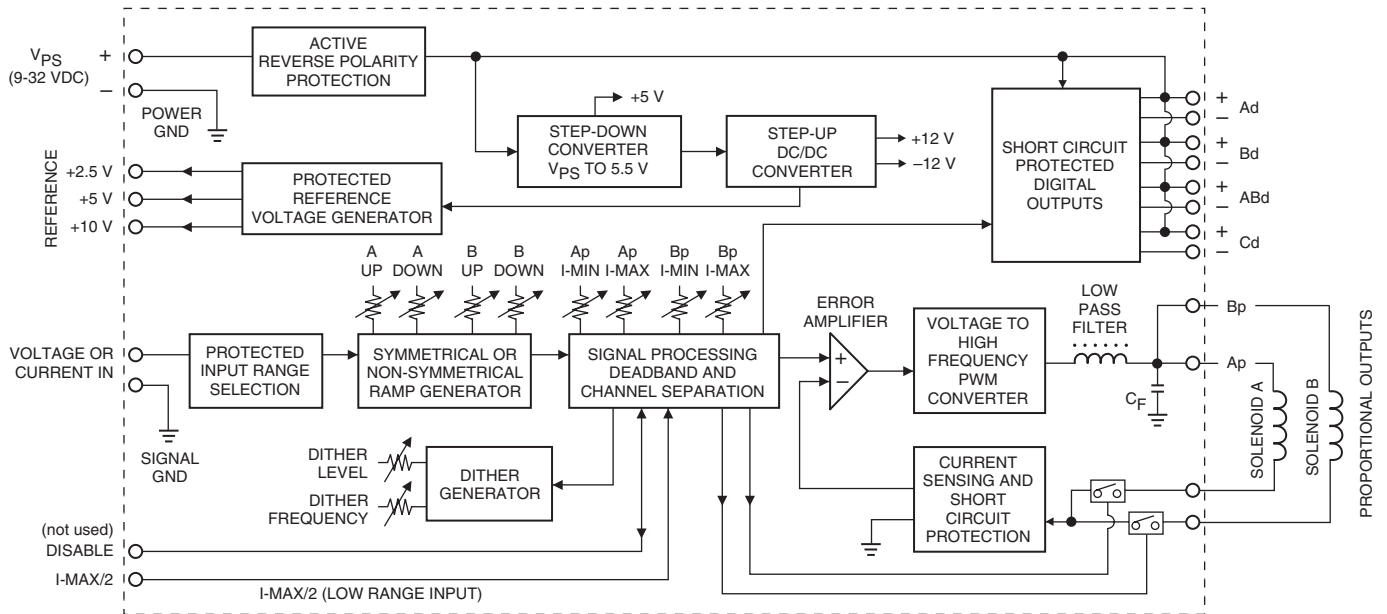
$V_{PS}$ + (9-32 VDC) –

POWER GND

ACTIVE REVERSE POLARITY PROTECTION

+5 V

STEP-DOWN CONVERTER $V_{PS}$ TO 5.5 V

STEP-UP DC/DC CONVERTER

+12 V
–12 V

SHORT CIRCUIT PROTECTED DIGITAL OUTPUTS

+ Ad –
+ Bd –
+ ABd –
+ Cd –

REFERENCE
+2.5 V
+5 V
+10 V

PROTECTED REFERENCE VOLTAGE GENERATOR

A UP
A DOWN
B UP
B DOWN
Ap I-MIN
Ap I-MAX
Bp I-MIN
Bp I-MAX

VOLTAGE OR CURRENT IN

SIGNAL GND

PROTECTED INPUT RANGE SELECTION

SYMMETRICAL OR NON-SYMMETRICAL RAMP GENERATOR

SIGNAL PROCESSING DEADBAND AND CHANNEL SEPARATION

ERROR AMPLIFIER

+
–

VOLTAGE TO HIGH FREQUENCY PWM CONVERTER

LOW PASS FILTER

$C_F$

Bp
Ap

SOLENOID A
SOLENOID B
PROPORTIONAL OUTPUTS

DITHER LEVEL
DITHER FREQUENCY

DITHER GENERATOR

CURRENT SENSING AND SHORT CIRCUIT PROTECTION

(not used) DISABLE

I-MAX/2

I-MAX/2 (LOW RANGE INPUT)